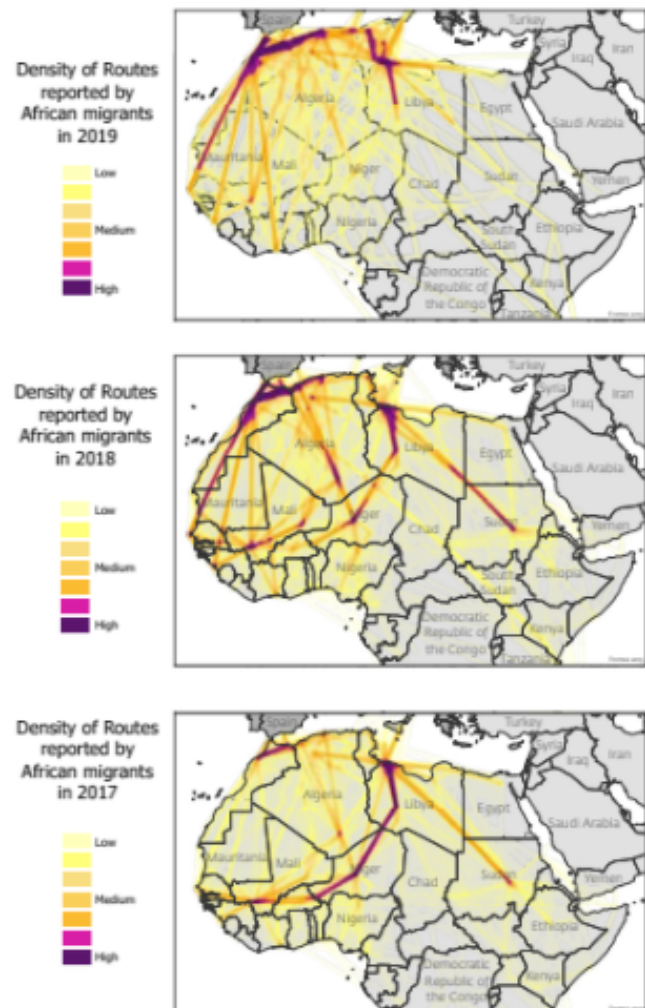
Density of Routes reported by African migrants in 2019

Low

Medium

High

Spain
Turkey
Syria
Iraq
Iran
Algeria
Libya
Egypt
Saudi Arabia
Mauritania
Mali
Niger
Chad
Sudan
Yemen
Nigeria
South Sudan
Ethiopia
Democratic Republic of the Congo
Kenya
Tanzania

Density of Routes reported by African migrants in 2018

Low

Medium

High

Spain
Turkey
Syria
Iraq
Iran
Algeria
Libya
Egypt
Saudi Arabia
Mauritania
Mali
Niger
Chad
Sudan
Yemen
Nigeria
South Sudan
Ethiopia
Democratic Republic of the Congo
Kenya
Tanzania

Density of Routes reported by African migrants in 2017

Low

Medium

High

Spain
Turkey
Syria
Iraq
Iran
Algeria
Libya
Egypt
Saudi Arabia
Mauritania
Mali
Niger
Chad
Sudan
Yemen
Nigeria
Ethiopia
Democratic Republic of the Congo
Kenya